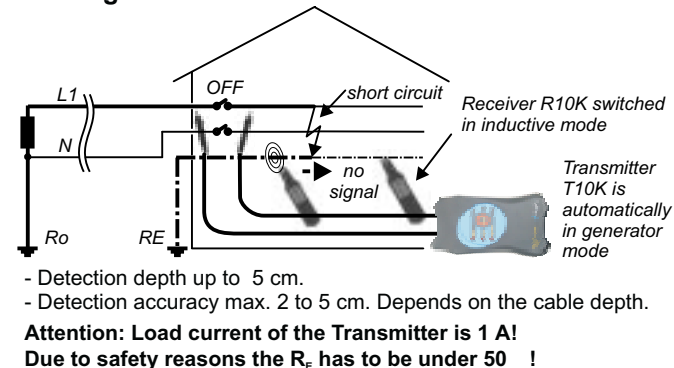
L1

OFF

short circuit

Receiver R10K switched in inductive mode

N

no signal

Transmitter T10K is automatically in generator mode

Ro

RE

- Detection depth up to 5 cm.

- Detection accuracy max. 2 to 5 cm. Depends on the cable depth.

**Attention: Load current of the Transmitter is 1 A!**
**Due to safety reasons the $R_E$ has to be under 50 !**